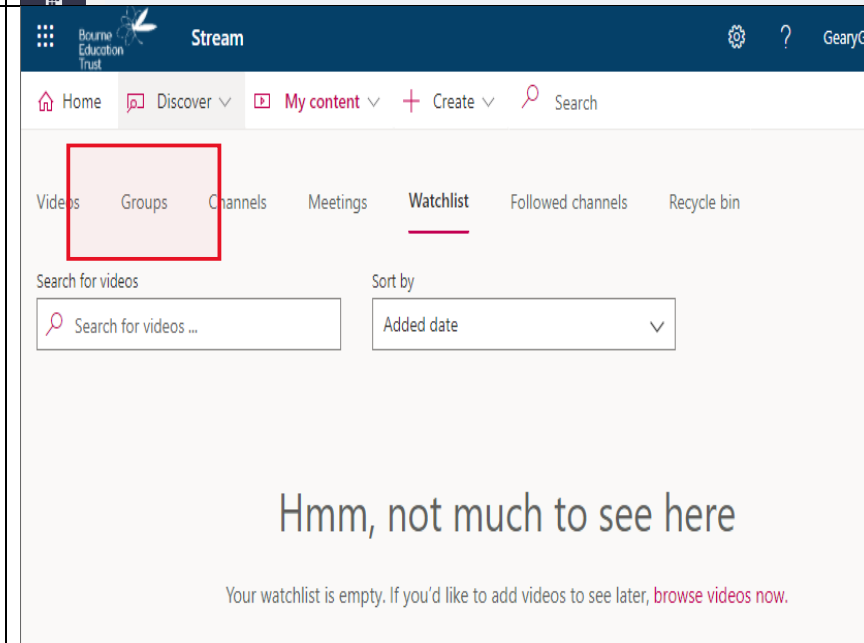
Bourne Education Trust

Stream

? GearyG

Home Discover My content Create Search

Videos Groups Channels Meetings Watchlist Followed channels Recycle bin

Search for videos

Search for videos ...

Sort by

Added date

Hmm, not much to see here

Your watchlist is empty. If you'd like to add videos to see later, browse videos now.